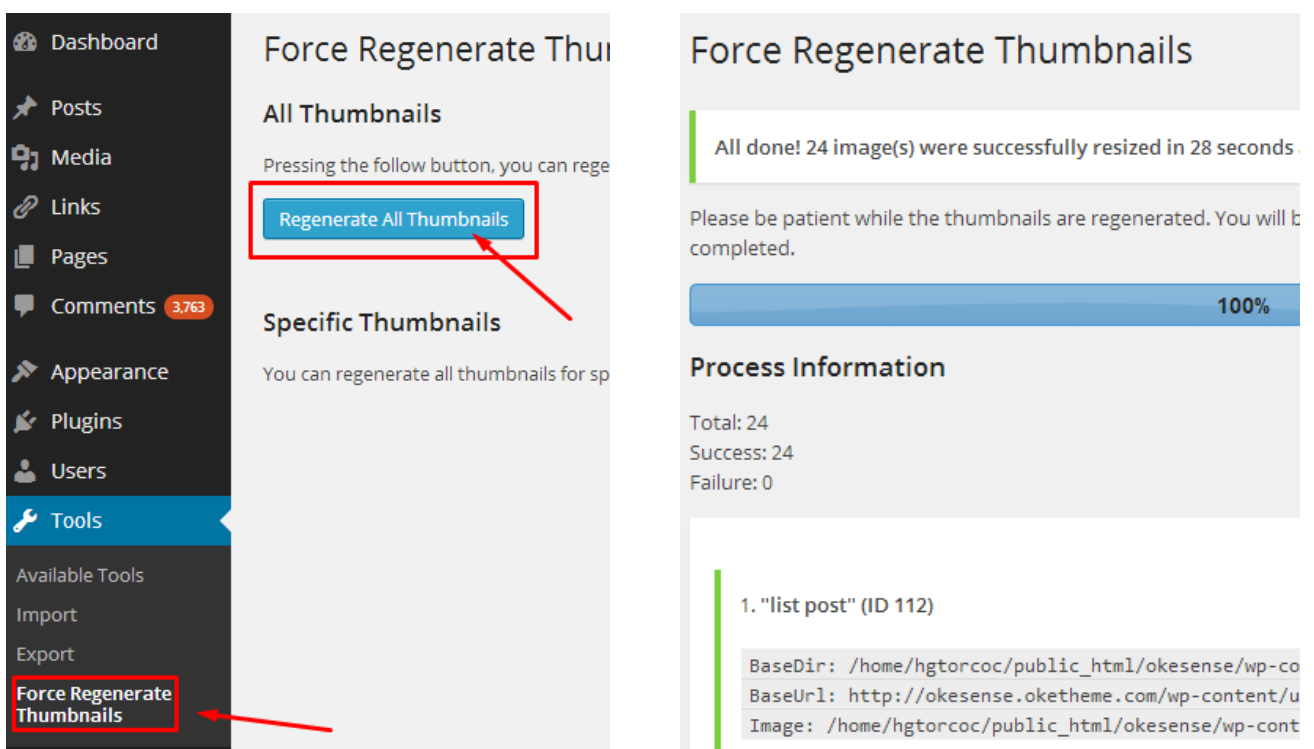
Dashboard

Posts

Media

Links

Pages

Comments 3,763

Appearance

Plugins

Users

Tools

Available Tools

Import

Export

Force Regenerate Thumbnails

Force Regenerate Thum

All Thumbnails

Pressing the follow button, you can rege

Regenerate All Thumbnails

Specific Thumbnails

You can regenerate all thumbnails for sp

Force Regenerate Thumbnails

All done! 24 image(s) were successfully resized in 28 seconds

Please be patient while the thumbnails are regenerated. You will b completed.

100%

Process Information

Total: 24
Success: 24
Failure: 0

1. "list post" (ID 112)

BaseDir: /home/hgtorcoc/public_html/okesense/wp-co
BaseUrl: http://okesense.oketheme.com/wp-content/u
Image: /home/hgtorcoc/public_html/okesense/wp-cont